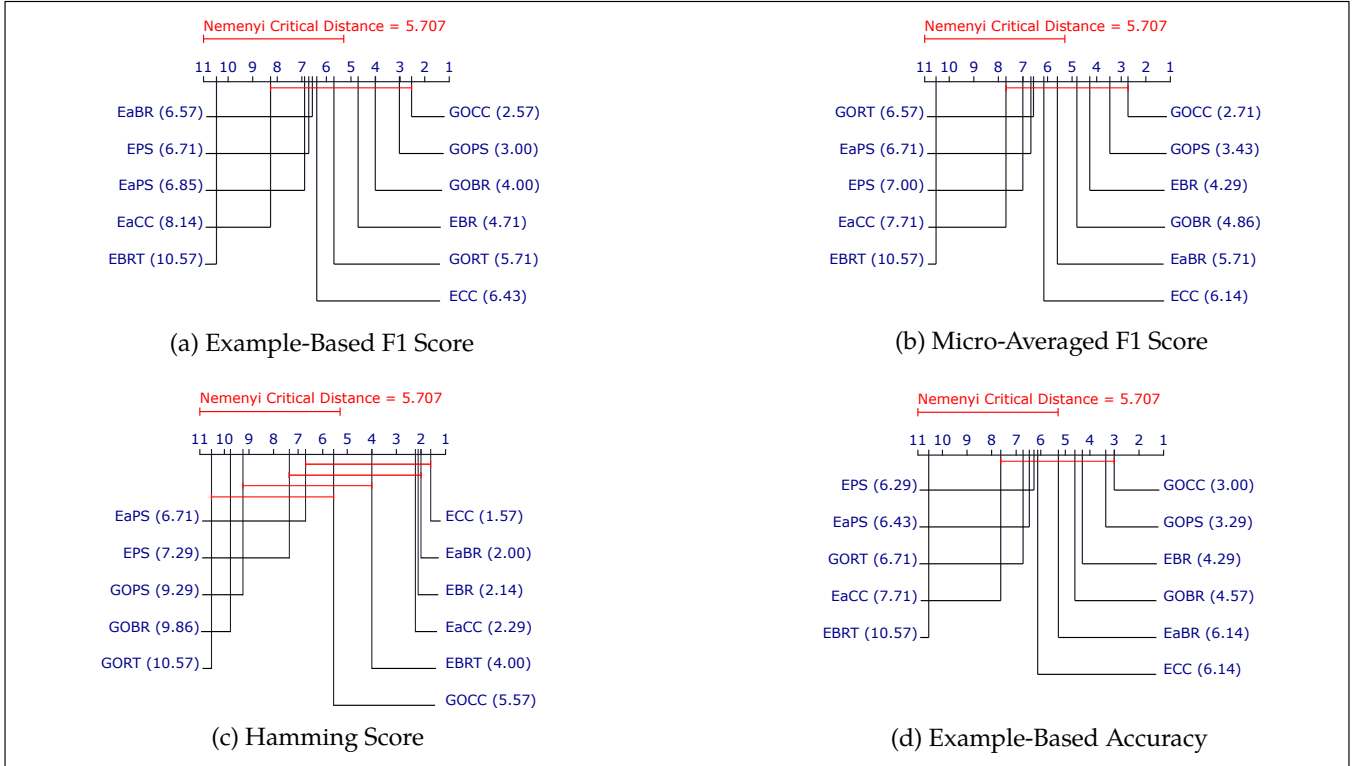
Nemenyi Critical Distance = 5.707

11 10 9 8 7 6 5 4 3 2 1

EaBR (6.57)
EPS (6.71)
EaPS (6.85)
EaCC (8.14)
EBRT (10.57)

GOCC (2.57)
GOPS (3.00)
GOBR (4.00)
EBR (4.71)
GORT (5.71)
ECC (6.43)

(a) Example-Based F1 Score

Nemenyi Critical Distance = 5.707

11 10 9 8 7 6 5 4 3 2 1

GORT (6.57)
EaPS (6.71)
EPS (7.00)
EaCC (7.71)
EBRT (10.57)

GOCC (2.71)
GOPS (3.43)
EBR (4.29)
GOBR (4.86)
EaBR (5.71)
ECC (6.14)

(b) Micro-Averaged F1 Score

Nemenyi Critical Distance = 5.707

11 10 9 8 7 6 5 4 3 2 1

EaPS (6.71)
EPS (7.29)
GOPS (9.29)
GOBR (9.86)
GORT (10.57)

ECC (1.57)
EaBR (2.00)
EBR (2.14)
EaCC (2.29)
EBRT (4.00)
GOCC (5.57)

(c) Hamming Score

Nemenyi Critical Distance = 5.707

11 10 9 8 7 6 5 4 3 2 1

EPS (6.29)
EaPS (6.43)
GORT (6.71)
EaCC (7.71)
EBRT (10.57)

GOCC (3.00)
GOPS (3.29)
EBR (4.29)
GOBR (4.57)
EaBR (6.14)
ECC (6.14)

(d) Example-Based Accuracy